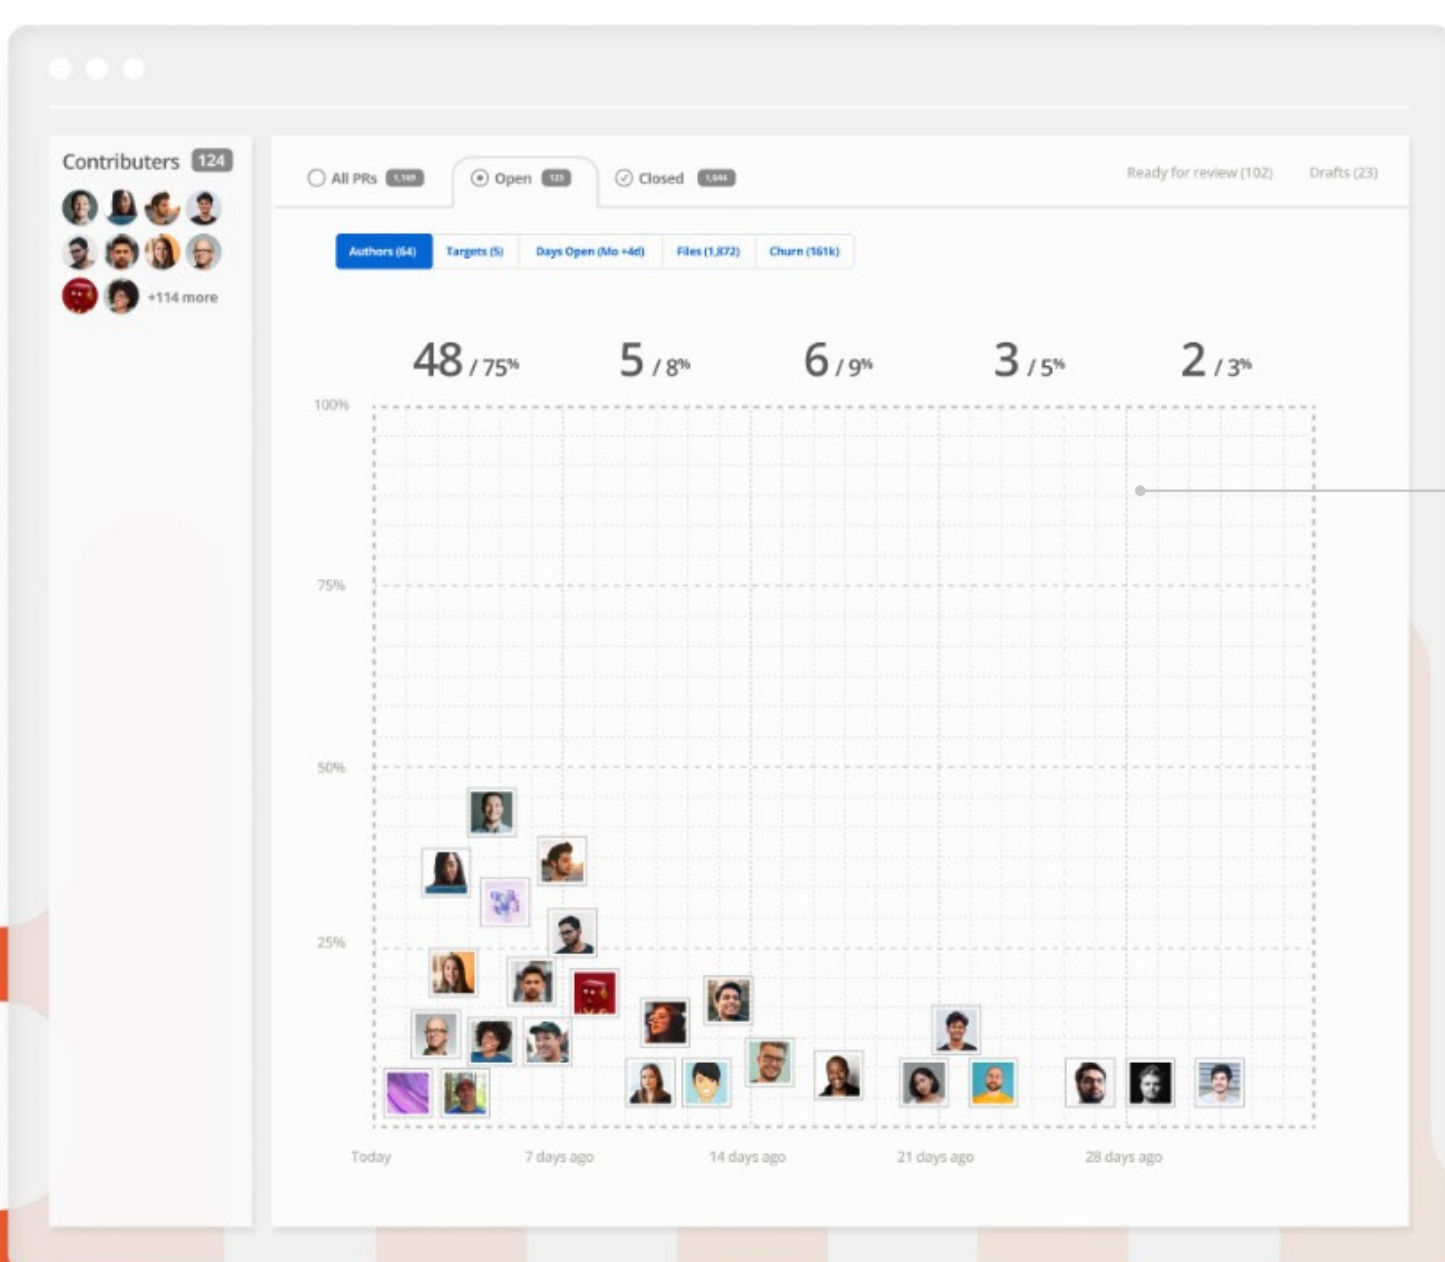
Contributers 124

+114 more

All PRs 1,169
Open 125
Closed 1,044

Ready for review (102)
Drafts (23)

Authors (64)
Targets (5)
Days Open (Mo +4d)
Files (1,872)
Churn (161k)

48 / 75%
5 / 8%
6 / 9%
3 / 5%
2 / 3%

100%
75%
50%
25%

Today
7 days ago
14 days ago
21 days ago
28 days ago